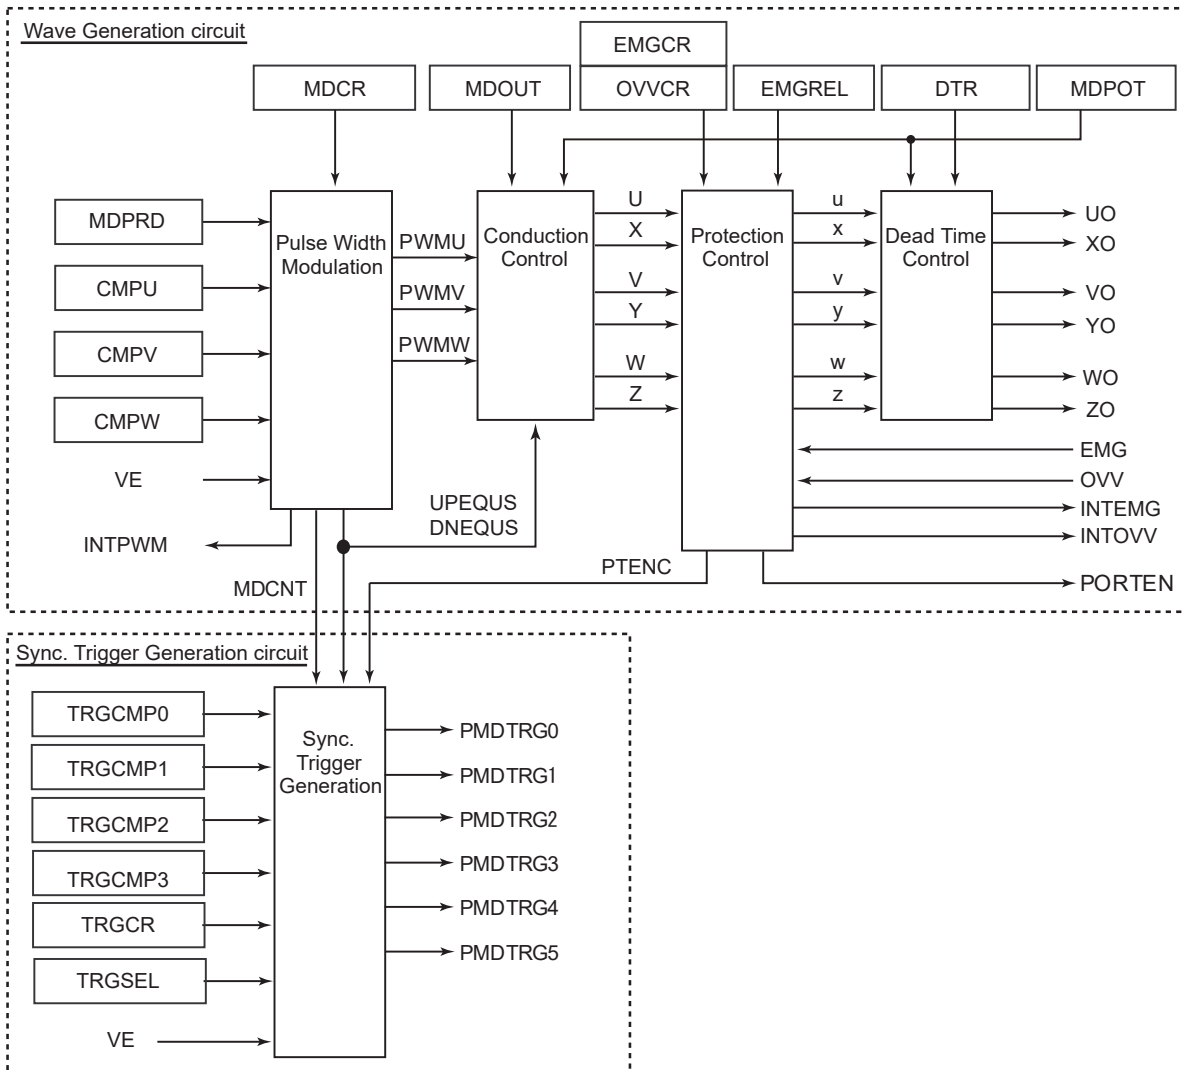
Wave Generation circuit

EMGCR

MDCR

MDOUT

OVVCR

EMGREL

DTR

MDPOT

MDPRD

CMPU

CMPV

CMPW

VE

INTPWM

Pulse Width Modulation

PWMU

PWMV

PWMW

Conduction Control

U
X
V
Y
W
Z

Protection Control

u
x
v
y
w
z

Dead Time Control

UO
XO
VO
YO
WO
ZO

EMG
OVV
INTEMG
INTOVV

UPEQUS
DNEQUS

MDCNT

PTENC

PORTEN

Sync. Trigger Generation circuit

TRGCMP0
TRGCMP1
TRGCMP2
TRGCMP3
TRGCR
TRGSEL
VE

Sync. Trigger Generation

PMDTRG0
PMDTRG1
PMDTRG2
PMDTRG3
PMDTRG4
PMDTRG5